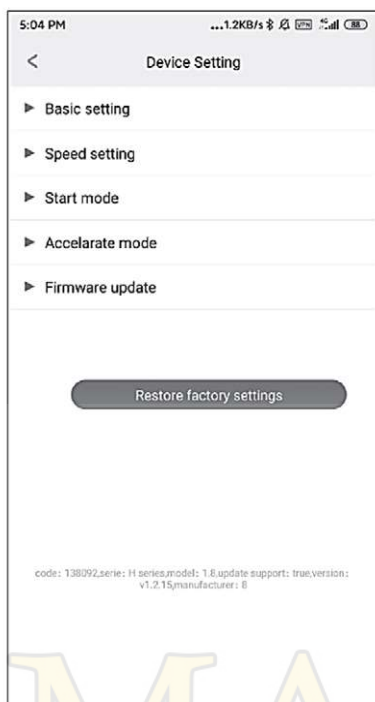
5:04 PM ...1.2KB/s VPN 4G 88

<

Device Setting

► Basic setting

► Speed setting

► Start mode

► Accelarate mode

► Firmware update

Restore factory settings

code: 138092,serie: H series,model: 1.8,update support: true,version: v1.2.15,manufacturer: 8